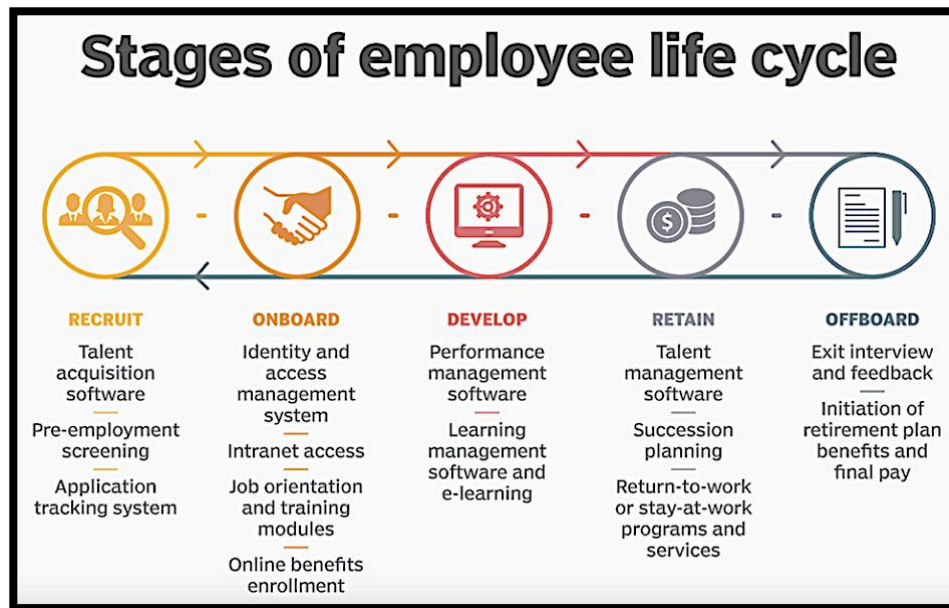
Stages of employee life cycle

RECRUIT
Talent acquisition software
Pre-employment screening
Application tracking system

ONBOARD
Identity and access management system
Intranet access
Job orientation and training modules
Online benefits enrollment

DEVELOP
Performance management software
Learning management software and e-learning

RETAIN
Talent management software
Succession planning
Return-to-work or stay-at-work programs and services

OFFBOARD
Exit interview and feedback
Initiation of retirement plan benefits and final pay